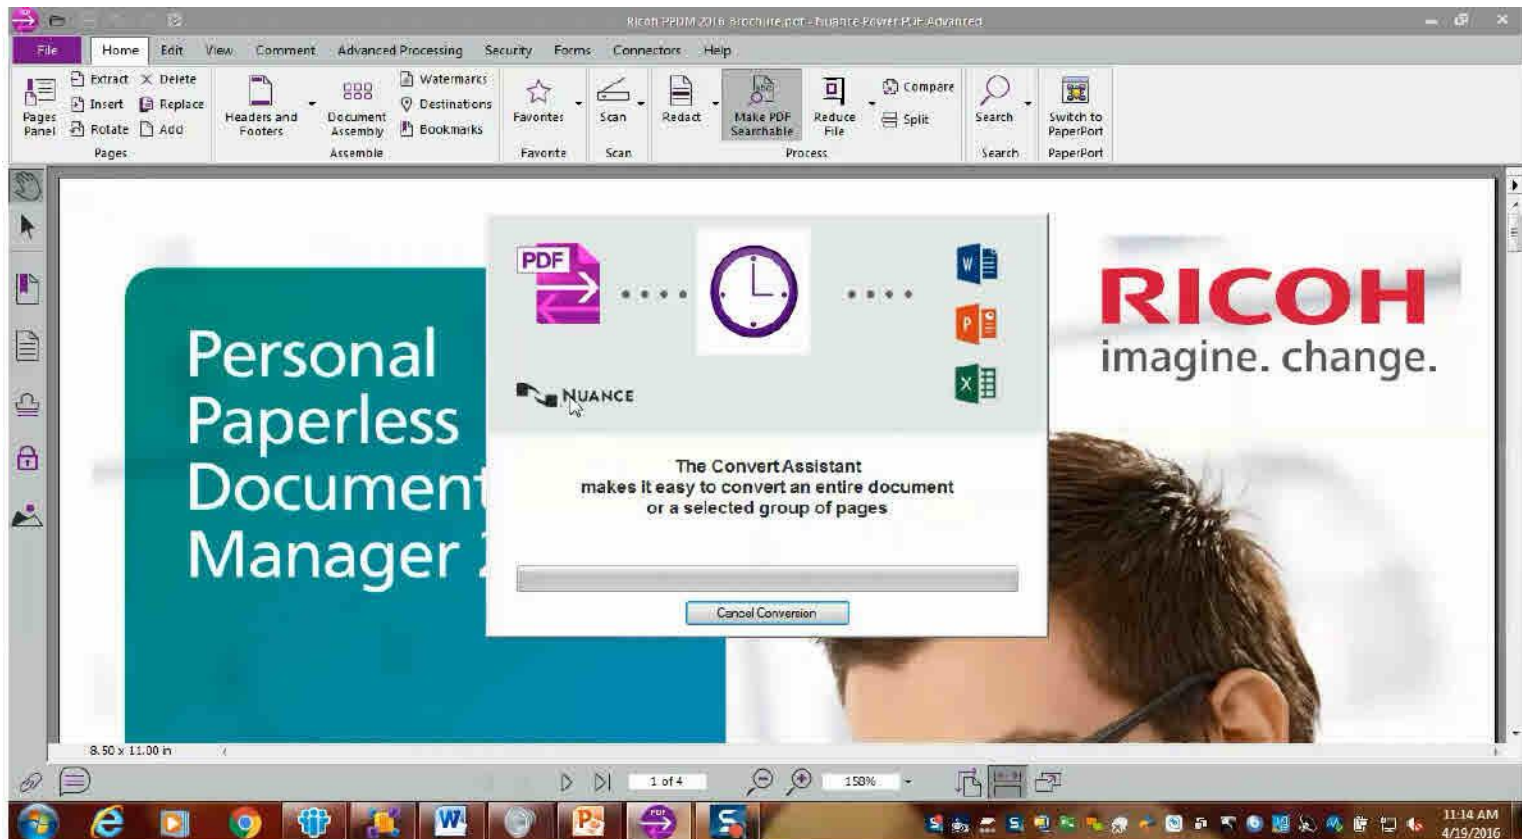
Ricoh PPDM 2016 Brochure.pdf - Nuance Power PDF Advanced

File Home Edit View Comment Advanced Processing Security Forms Connectors Help

Pages Panel
Extract Delete
Insert Replace
Rotate Add
Pages

Headers and Footers
Document Assembly
Watermarks
Destinations
Bookmarks
Assemble

Favorites
Favorite

Scan
Scan

Redact
Make PDF Searchable
Reduce File
Compare
Split
Process

Search
Search

Switch to PaperPort
PaperPort

PDF

NUANCE

W
P
X

The Convert Assistant
makes it easy to convert an entire document
or a selected group of pages

Cancel Conversion

Personal
Paperless
Document
Manager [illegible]

RICOH
imagine. change.

8.50 x 11.00 in

1 of 4
158%

11:14 AM
4/19/2016